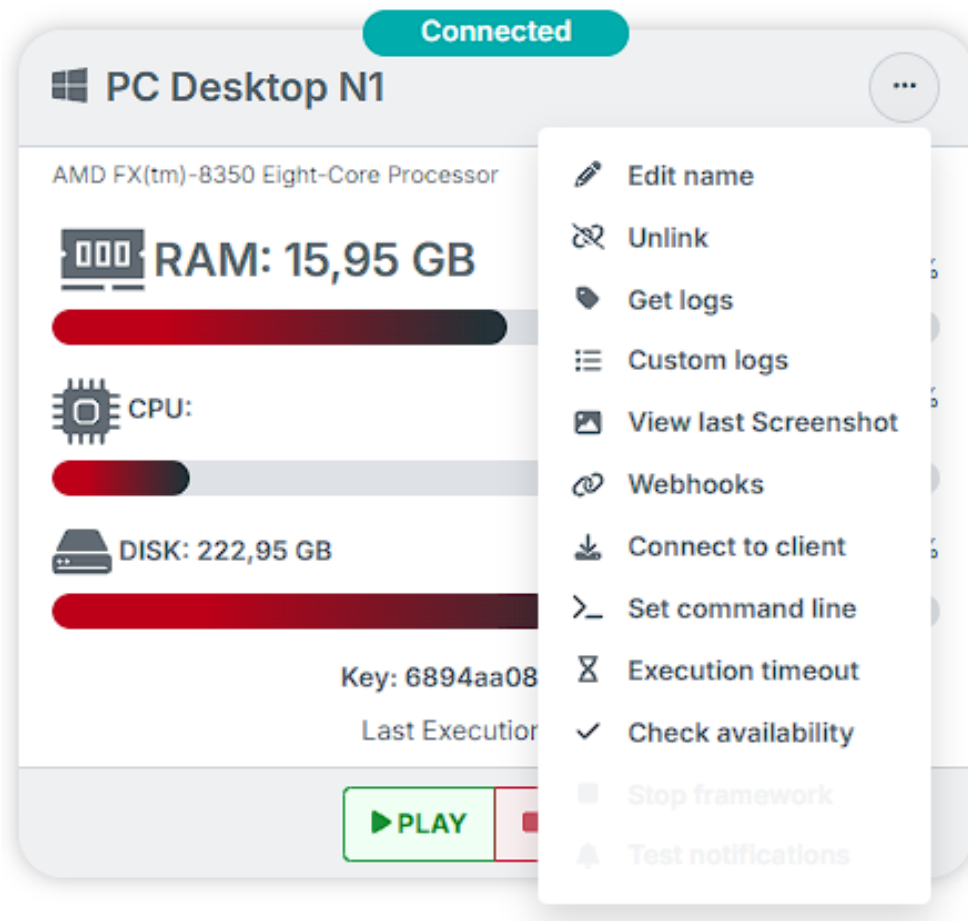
Connected

PC Desktop N1

AMD FX(tm)-8350 Eight-Core Processor

RAM: 15,95 GB

CPU:

DISK: 222,95 GB

Key: 6894aa08

Last Execution

PLAY

Edit name
Unlink
Get logs
Custom logs
View last Screenshot
Webhooks
Connect to client
Set command line
Execution timeout
Check availability
Stop framework
Test notifications